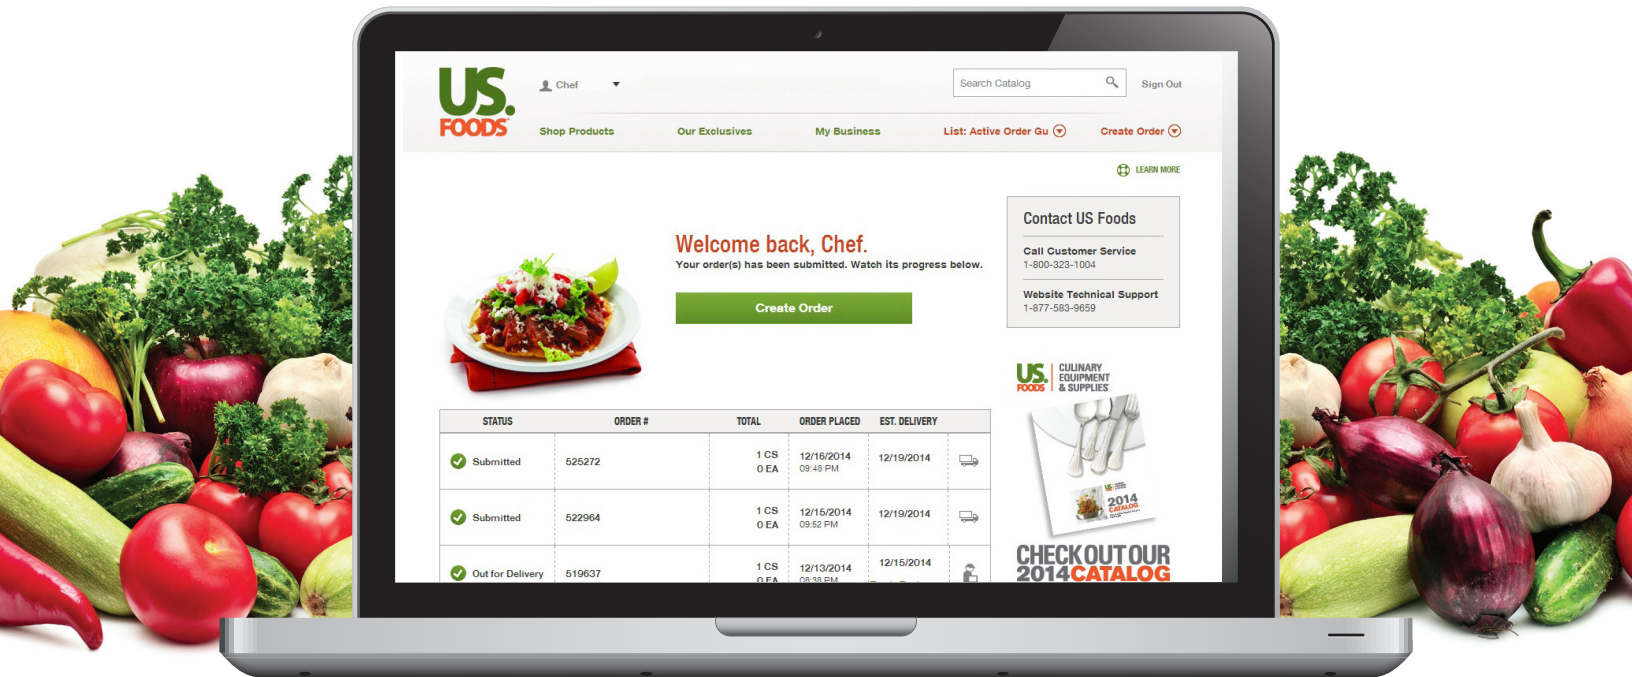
US. FOODS

Chef

Search Catalog

Sign Out

Shop Products

Our Exclusives

My Business

List: Active Order Gu

Create Order

LEARN MORE

Welcome back, Chef.

Your order(s) has been submitted. Watch its progress below.

Create Order

Contact US Foods

Call Customer Service
1-800-323-1004

Website Technical Support
1-877-583-9659

US. FOODS CULINARY EQUIPMENT & SUPPLIES

2014 CATALOG

CHECK OUT OUR 2014 CATALOG

| STATUS | ORDER # | TOTAL | ORDER PLACED | EST. DELIVERY | |
|---|---|---|---|---|---|
| Submitted | 525272 | 1 CS 0 EA | 12/16/2014 09:48 PM | 12/19/2014 | |
| Submitted | 522964 | 1 CS 0 EA | 12/15/2014 09:52 PM | 12/19/2014 | |
| Out for Delivery | 519637 | 1 CS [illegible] | 12/13/2014 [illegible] | 12/15/2014 | |